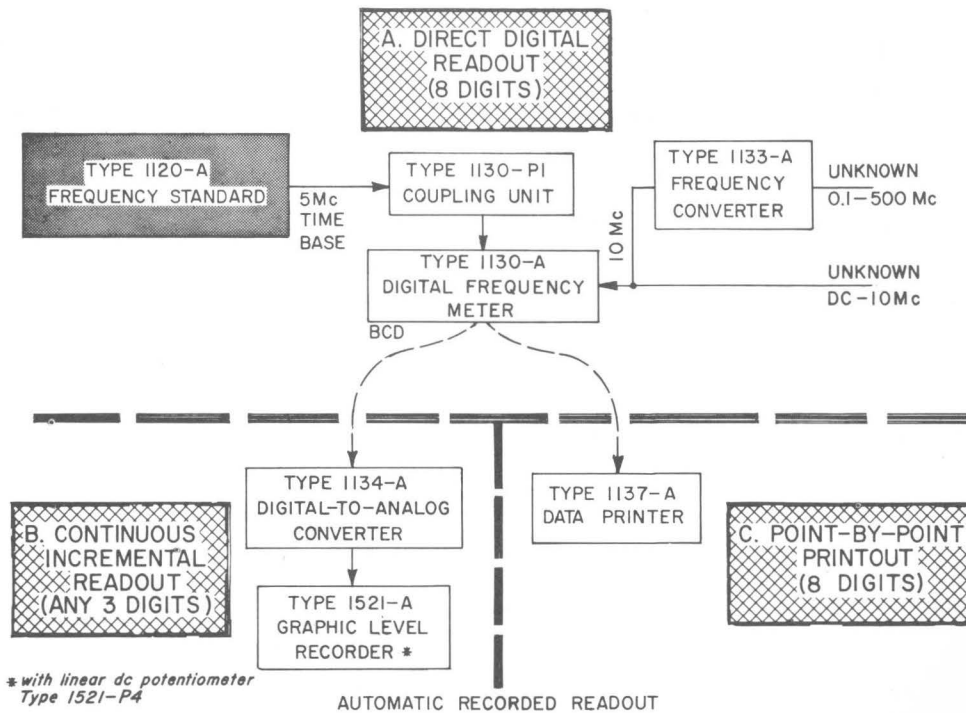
A. DIRECT DIGITAL READOUT (8 DIGITS)

TYPE 1120-A FREQUENCY STANDARD

5Mc TIME BASE

TYPE 1130-P1 COUPLING UNIT

TYPE 1133-A FREQUENCY CONVERTER

UNKNOWN 0.1—500 Mc

10 Mc

TYPE 1130-A DIGITAL FREQUENCY METER

UNKNOWN DC-10Mc

BCD

TYPE 1134-A DIGITAL-TO-ANALOG CONVERTER

TYPE 1137-A DATA PRINTER

B. CONTINUOUS INCREMENTAL READOUT (ANY 3 DIGITS)

C. POINT-BY-POINT PRINTOUT (8 DIGITS)

TYPE 1521-A GRAPHIC LEVEL RECORDER *

* with linear dc potentiometer Type 1521-P4

AUTOMATIC RECORDED READOUT